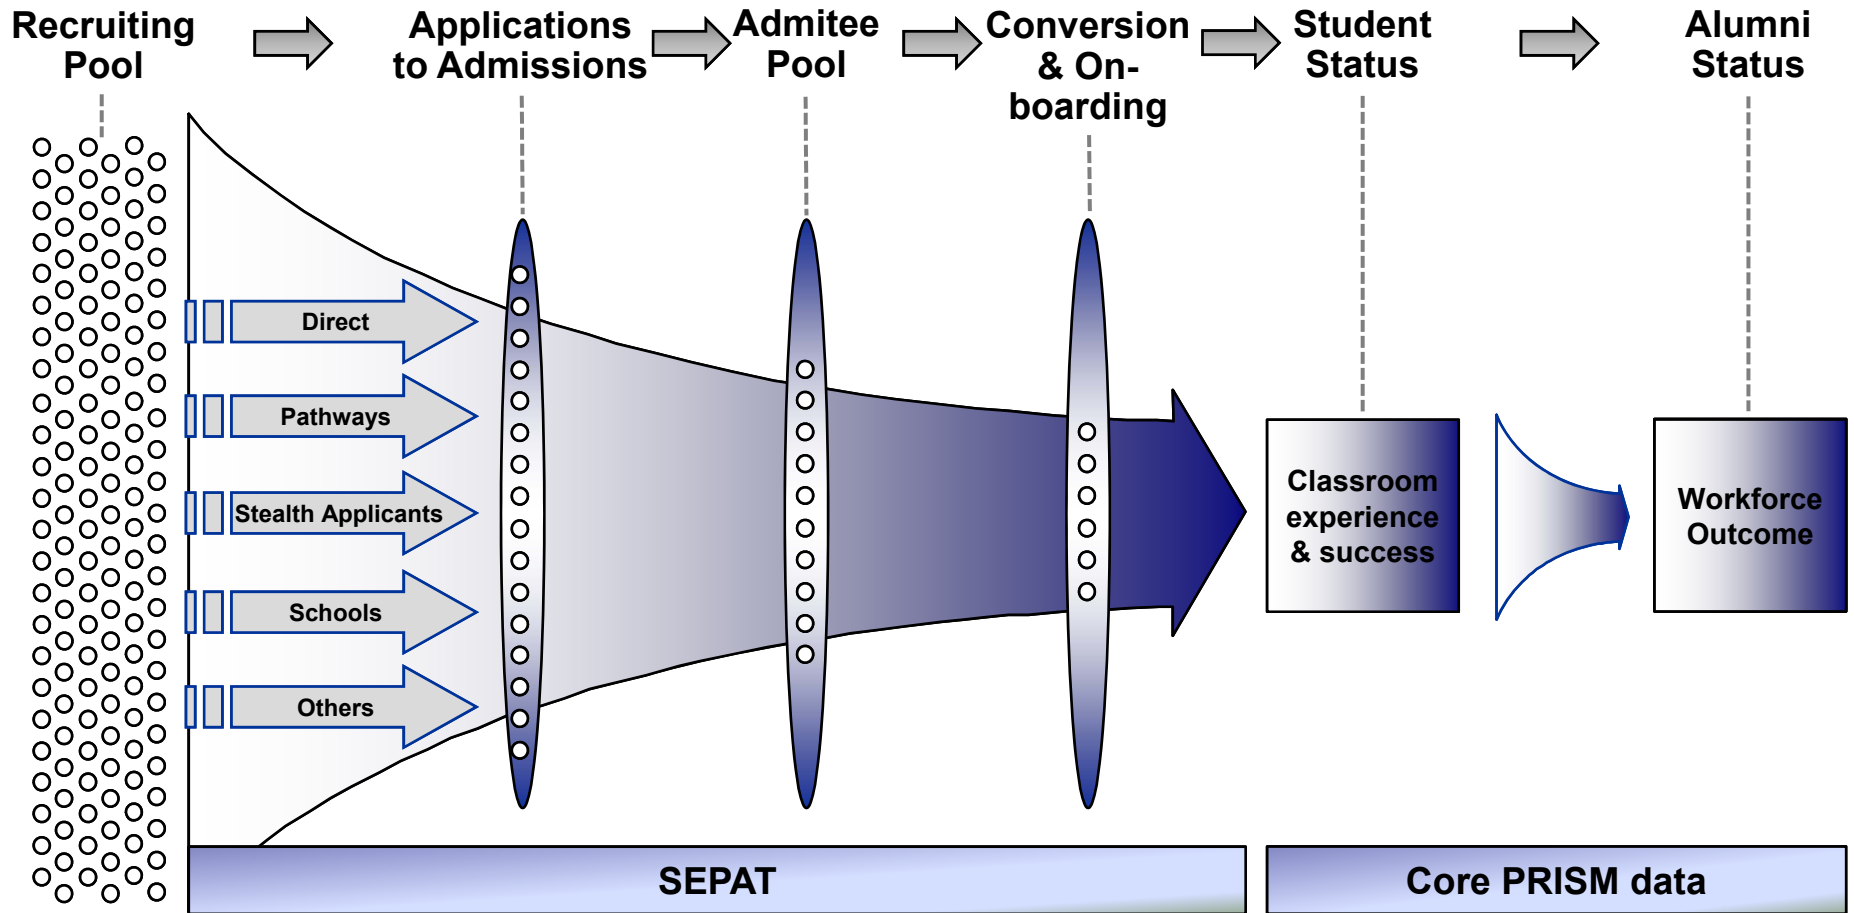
Recruiting Pool

Applications to Admissions

Admitee Pool

Conversion & On-boarding

Student Status

Alumni Status

Direct

Pathways

Stealth Applicants

Schools

Others

Classroom experience & success

Workforce Outcome

SEPAT

Core PRISM data